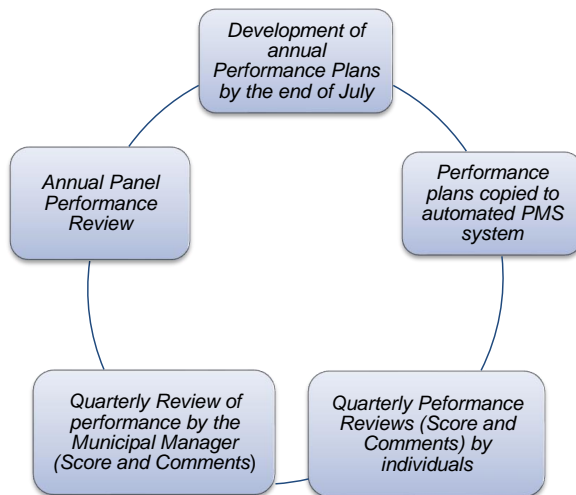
Development of annual Performance Plans by the end of July

Performance plans copied to automated PMS system

Quarterly Peformance Reviews (Score and Comments) by individuals

Quarterly Review of performance by the Municipal Manager (Score and Comments)

Annual Panel Performance Review